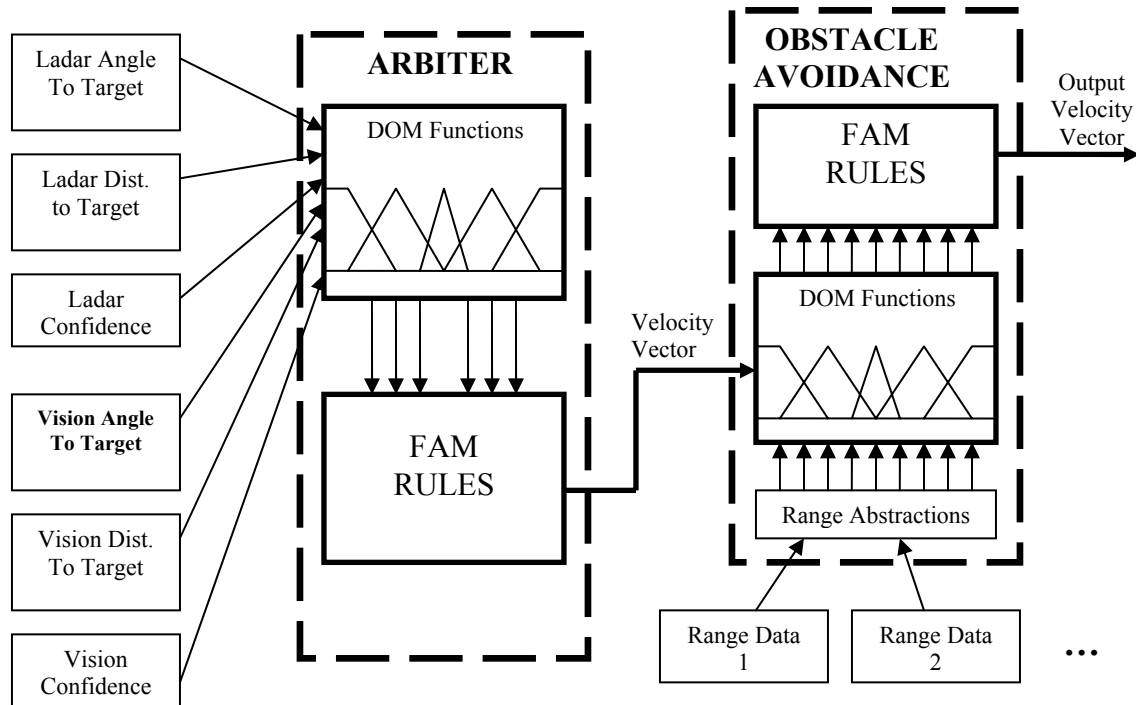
Ladar Angle To Target

Ladar Dist. to Target

Ladar Confidence

Vision Angle To Target

Vision Dist. To Target

Vision Confidence

ARBITER

DOM Functions

FAM RULES

Velocity Vector

OBSTACLE AVOIDANCE

FAM RULES

DOM Functions

Range Abstractions

Output Velocity Vector

Range Data 1

Range Data 2

...